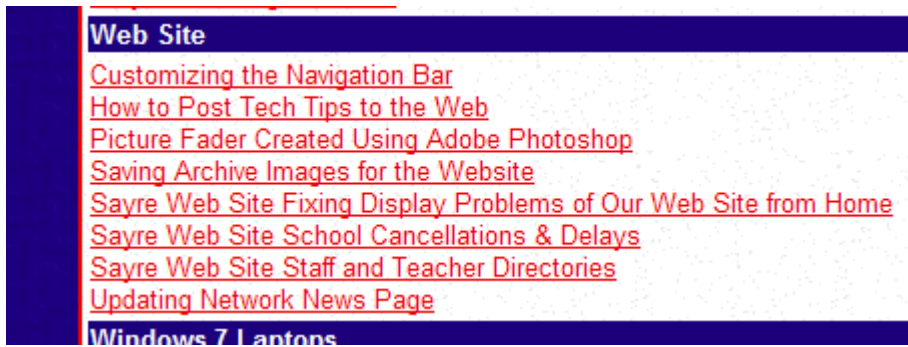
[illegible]

Web Site

Customizing the Navigation Bar
How to Post Tech Tips to the Web
Picture Fader Created Using Adobe Photoshop
Saving Archive Images for the Website
Sayre Web Site Fixing Display Problems of Our Web Site from Home
Sayre Web Site School Cancellations & Delays
Sayre Web Site Staff and Teacher Directories
Updating Network News Page

Windows 7 Laptops